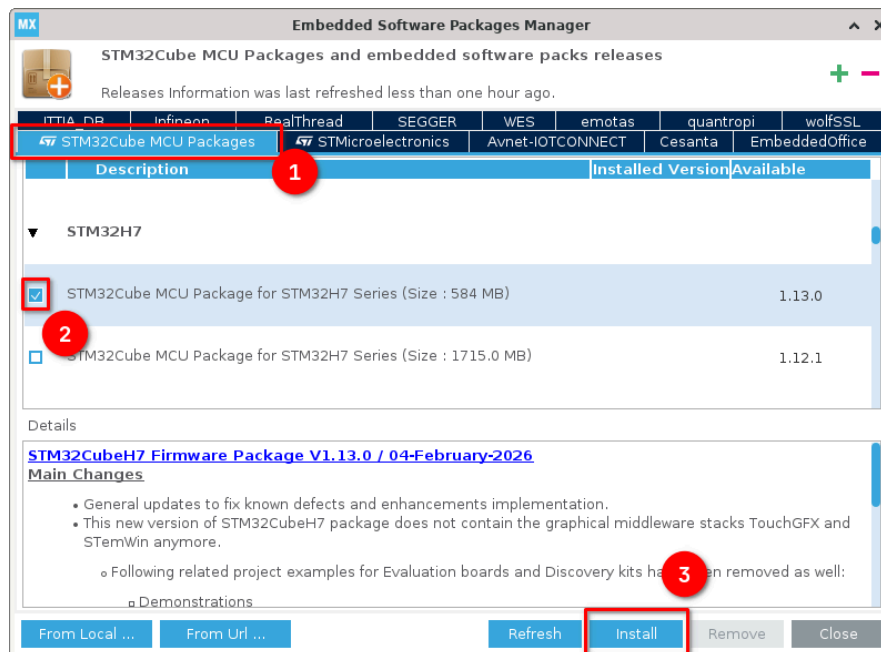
MX Embedded Software Packages Manager

STM32Cube MCU Packages and embedded software packs releases

Releases Information was last refreshed less than one hour ago.

+ −

ITTIA_DB | Infineon | RealThread | SEGGER | WES | emotas | quantropi | wolfSSL

STM32Cube MCU Packages | STMicroelectronics | Avnet-IOTCONNECT | Cesanta | EmbeddedOffice

1

| Description | Installed Version | Available |
|---|---|---|
| STM32H7 | | |
| STM32Cube MCU Package for STM32H7 Series (Size : 584 MB) | | 1.13.0 |
| STM32Cube MCU Package for STM32H7 Series (Size : 1715.0 MB) | | 1.12.1 |

2

Details

STM32CubeH7 Firmware Package V1.13.0 / 04-February-2026
Main Changes

• General updates to fix known defects and enhancements implementation.
• This new version of STM32CubeH7 package does not contain the graphical middleware stacks TouchGFX and STemWin anymore.

◦ Following related project examples for Evaluation boards and Discovery kits ha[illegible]en removed as well:

▫ Demonstrations

3

From Local ... | From Url ... | Refresh | Install | Remove | Close